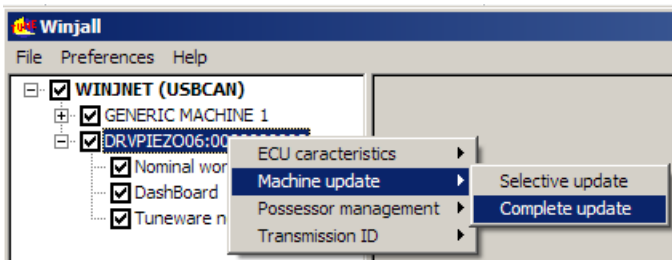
Winjall

File Preferences Help

WINJNET (USBCAN)
GENERIC MACHINE 1
DRVPIEZO06:0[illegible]
Nominal wor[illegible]
DashBoard
Tuneware n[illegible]

ECU caracteristics
Machine update
Possessor management
Transmission ID

Selective update
Complete update